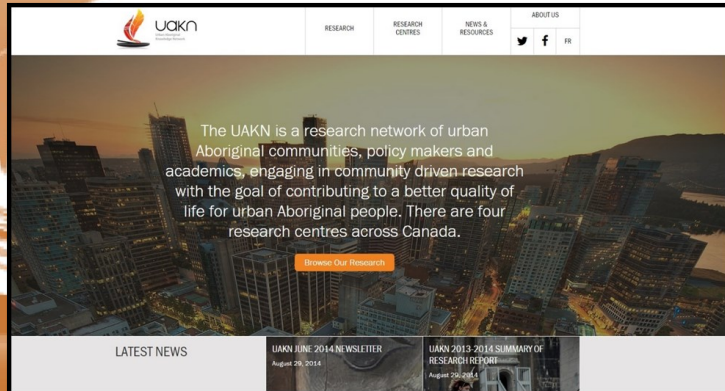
uakn
Urban Aboriginal Knowledge Network

RESEARCH

RESEARCH CENTRES

NEWS & RESOURCES

ABOUT US

FR

The UAKN is a research network of urban Aboriginal communities, policy makers and academics, engaging in community driven research with the goal of contributing to a better quality of life for urban Aboriginal people. There are four research centres across Canada.

Browse Our Research

LATEST NEWS

UAKN JUNE 2014 NEWSLETTER
August 29, 2014

UAKN 2013-2014 SUMMARY OF RESEARCH REPORT
August 29, 2014